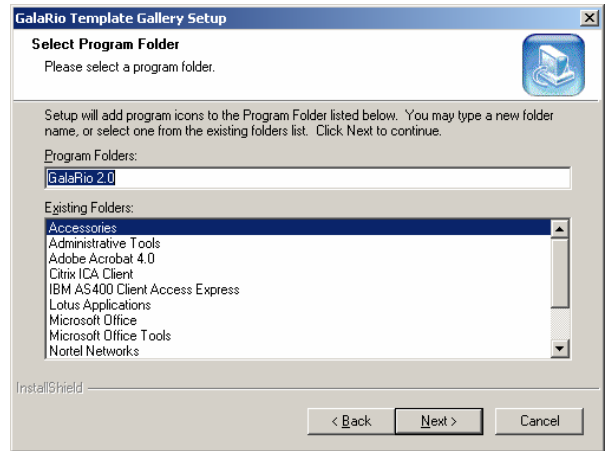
GalaRio Template Gallery Setup

Select Program Folder

Please select a program folder.

Setup will add program icons to the Program Folder listed below. You may type a new folder name, or select one from the existing folders list. Click Next to continue.

Program Folders:

GalaRio 2.0

Existing Folders:

Accessories
Administrative Tools
Adobe Acrobat 4.0
Citrix ICA Client
IBM AS400 Client Access Express
Lotus Applications
Microsoft Office
Microsoft Office Tools
Nortel Networks

InstallShield

< Back
Next >
Cancel